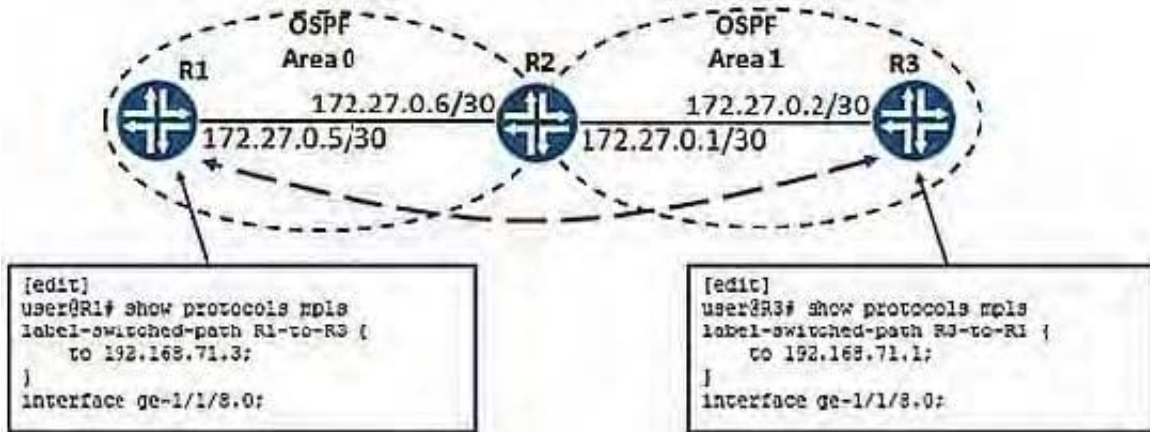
OSPF
Area 0

OSPF
Area 1

R1

R2

R3

172.27.0.6/30

172.27.0.5/30

172.27.0.2/30

172.27.0.1/30

[edit]
user@R1# show protocols mpls
label-switched-path R1-to-R3 {
    to 192.168.71.3;
}
interface ge-1/1/8.0;

[edit]
user@R3# show protocols mpls
label-switched-path R3-to-R1 {
    to 192.168.71.1;
}
interface ge-1/1/8.0;